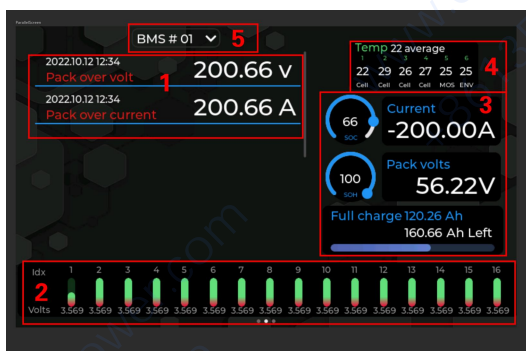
ParallelScreen

BMS # 01 5

2022.10.12 12:34
Pack over volt
200.66 V
1

2022.10.12 12:34
Pack over current
200.66 A

Temp 22 average
4

| 1 | 2 | 3 | 4 | 5 | 6 |
|---|---|---|---|---|---|
| 22 | 29 | 26 | 27 | 25 | 25 |
| Cell | Cell | Cell | Cell | MOS | ENV |

3

66
SOC
Current
-200.00A

100
SOH
Pack volts
56.22V

Full charge 120.26 Ah
160.66 Ah Left

2

| Idx | 1 | 2 | 3 | 4 | 5 | 6 | 7 | 8 | 9 | 10 | 11 | 12 | 13 | 14 | 15 | 16 |
|---|---|---|---|---|---|---|---|---|---|---|---|---|---|---|---|---|
| Volts | 3.569 | 3.569 | 3.569 | 3.569 | 3.569 | 3.569 | 3.569 | 3.569 | 3.569 | 3.569 | 3.569 | 3.569 | 3.569 | 3.569 | 3.569 | 3.569 |